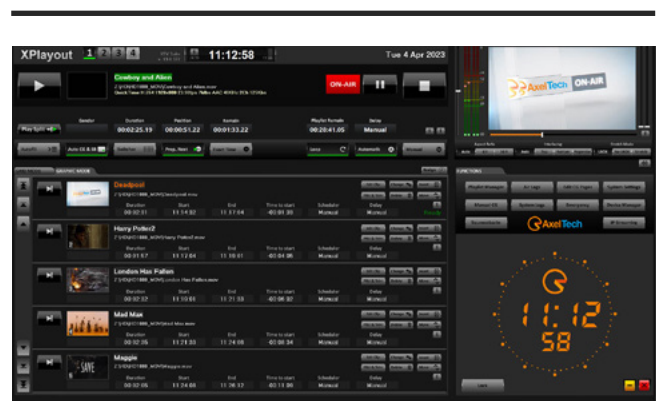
XPlayout 1 2 3 4 11:12:58 Tue 4 Apr 2023

Cowboy and Alien
C:\VIDEO\MOV\Cowboy and Alien.mov

ON-AIR

Duration 00:02:25.19
Position 00:00:51.22
Remain 00:01:33.22
Playlist Remain 00:28:41.05
Delay Manual

Play Split

GRAPHIC MODE

Deadpool
C:\VIDEO\MOV\Deadpool.mov
Duration 00:02:51
Start 11:14:32
End 11:17:04
Time to start 00:01:35
Scheduler Manual
Delay Manual
Ready

Harry Potter2
C:\VIDEO\MOV\Harry Potter.mov
Duration 00:01:57
Start 11:17:04
End 11:19:01
Time to start 00:04:06
Scheduler Manual
Delay Manual

London Has Fallen
C:\VIDEO\MOV\London Has Fallen.mov
Duration 00:02:32
Start 11:19:01
End 11:21:33
Time to start 00:06:02
Scheduler Manual
Delay Manual

Mad Max
C:\VIDEO\MOV\Mad Max.mov
Duration 00:02:35
Start 11:21:33
End 11:24:08
Time to start 00:08:34
Scheduler Manual
Delay Manual

Maggie
C:\VIDEO\MOV\Maggie.mov
Duration 00:02:04
Start 11:24:08
End 11:26:12
Time to start 00:11:09
Scheduler Manual
Delay Manual

AxelTech ON-AIR

FUNCTIONS
Playlist Manager
System Settings
AxelTech

11:12
58